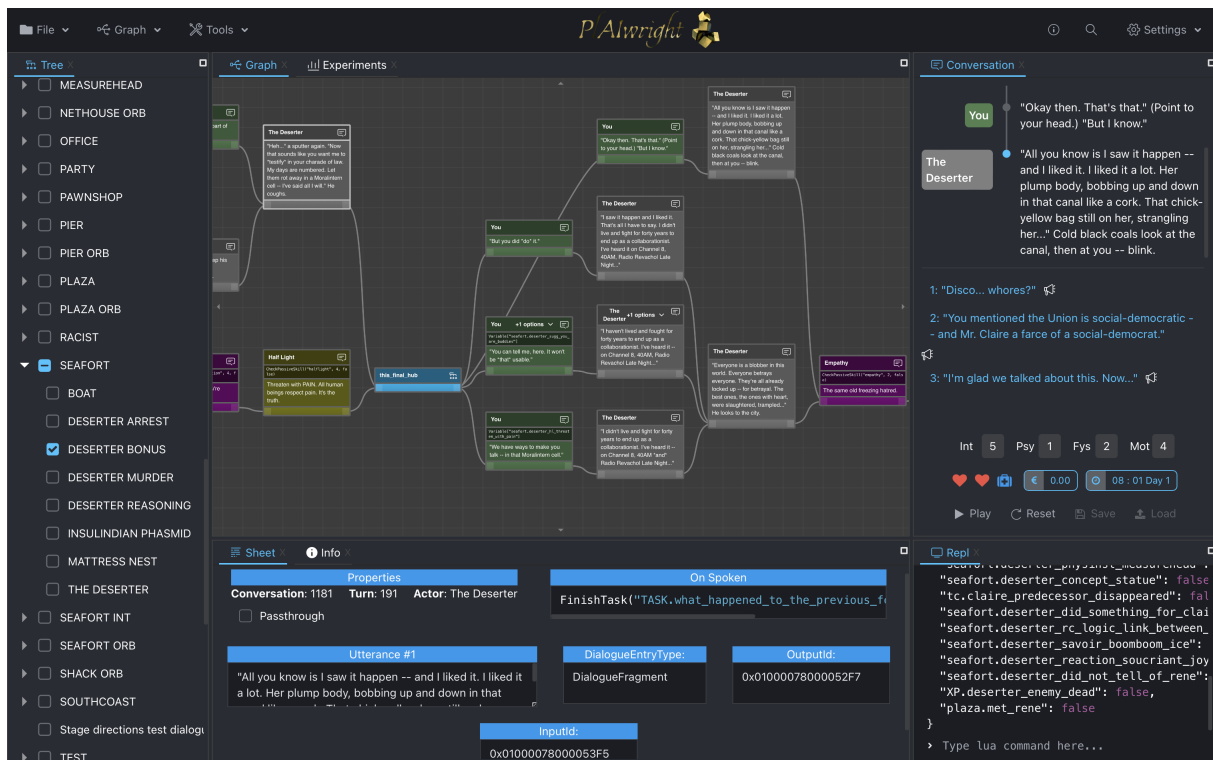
File Graph Tools P'Alwright Settings

Tree
MEASUREHEAD
NETHOUSE ORB
OFFICE
PARTY
PAWNSHOP
PIER
PIER ORB
PLAZA
PLAZA ORB
RACIST
SEAFORT
BOAT
DESERTER ARREST
DESERTER BONUS
DESERTER MURDER
DESERTER REASONING
INSULINDIAN PHASMID
MATTRESS NEST
THE DESERTER
SEAFORT INT
SEAFORT ORB
SHACK ORB
SOUTHCOAST
Stage directions test dialogu
TEST

Graph Experiments

The Deserter
"Heh..." a sputter again. "Now that sounds like you want me to "testify" in your charade of law. My days are numbered. Let them rot away in a Moralintern cell -- I've said all I will." He coughs.

Half Light
CheckPassiveSkill("halflight", 4, fa
Threaten with PAIN. All human beings respect pain. It's the truth.

this_final_hub

You
"But you did *do* it."

You +1 options
Variable["seafort.deserter_sugg_you_are_babbies"]
"You can tell me, here. It won't be *that* usable."

You
Variable["seafort.deserter_ti_threaten_with_pain"]
"We have ways to make you talk -- in that Moralintern cell."

You
"Okay then. That's that." (Point to your head.) "But I know."

The Deserter
"All you know is I saw it happen -- and I liked it. I liked it a lot. Her plump body, bobbing up and down in that canal like a cork. That chick-yellow bag still on her, strangling her..." Cold black coals look at the canal, then at you -- blink.

The Deserter
"I saw it happen and I liked it. That's all I have to say. I didn't live and fight for forty years to end up as a collaborationist. I've heard it on Channel 8, 40AM, Radio Revachol Late Night..."

The Deserter +1 options
"I haven't lived and fought for forty years to end up as a collaborationist. I've heard it -- on Channel 8, 40AM, Radio Revachol Late Night..."

The Deserter
"I didn't live and fight for forty years to end up as a collaborationist. I've heard it -- on Channel 8, 40AM *and* Radio Revachol Late Night..."

The Deserter
"Everyone is a blobber in this world. Everyone betrays everyone. They're all already locked up -- for betrayal. The best ones, the ones with heart, were slaughtered, trampled..." He looks to the city.

Empathy
CheckPassiveSkill("empathy", 2, fals
The same old freezing hatred.

Conversation
You "Okay then. That's that." (Point to your head.) "But I know."
The Deserter "All you know is I saw it happen -- and I liked it. I liked it a lot. Her plump body, bobbing up and down in that canal like a cork. That chick-yellow bag still on her, strangling her..." Cold black coals look at the canal, then at you -- blink.

1: "Disco... whores?"
2: "You mentioned the Union is social-democratic -- and Mr. Claire a farce of a social-democrat."
3: "I'm glad we talked about this. Now..."

Int 5 Psy 1 Fys 2 Mot 4
0.00 08 : 01 Day 1
Play Reset Save Load

Sheet Info
Properties
Conversation: 1181 Turn: 191 Actor: The Deserter
Passthrough
On Spoken
FinishTask("TASK.what_happened_to_the_previous_f
Utterance #1
"All you know is I saw it happen -- and I liked it. I liked it a lot. Her plump body, bobbing up and down in that
DialogueEntryType:
DialogueFragment
OutputId:
0x01000078000052F7
InputId:
0x01000078000053F5

Repl
"seafort.deserter_concept_statue": false
"tc.claire_predecessor_disappeared": fal
"seafort.deserter_did_something_for_clai
"seafort.deserter_rc_logic_link_between_
"seafort.deserter_savoir_boomboom_ice":
"seafort.deserter_reaction_soucriant_joy
"seafort.deserter_did_not_tell_of_rene":
"XP.deserter_enemy_dead": false,
"plaza.met_rene": false
}
> Type lua command here...